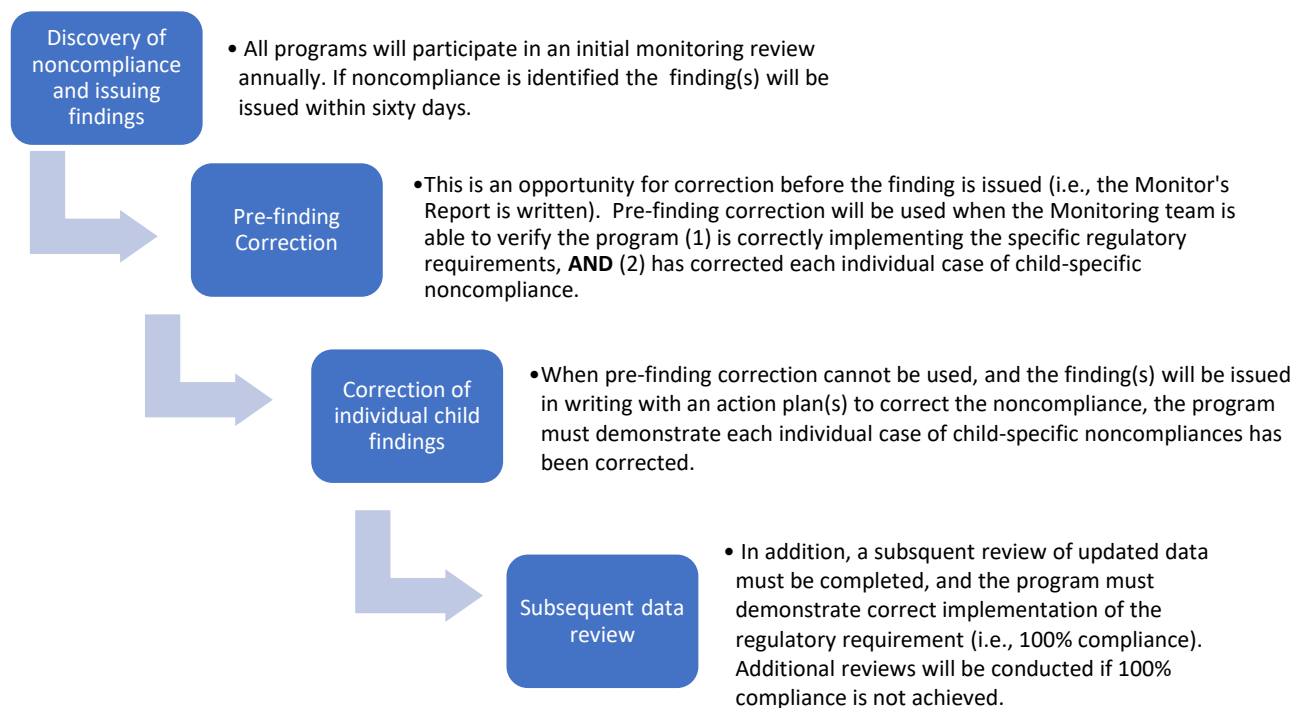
Discovery of noncompliance and issuing findings

• All programs will participate in an initial monitoring review annually. If noncompliance is identified the finding(s) will be issued within sixty days.

Pre-finding Correction

•This is an opportunity for correction before the finding is issued (i.e., the Monitor's Report is written). Pre-finding correction will be used when the Monitoring team is able to verify the program (1) is correctly implementing the specific regulatory requirements, **AND** (2) has corrected each individual case of child-specific noncompliance.

Correction of individual child findings

•When pre-finding correction cannot be used, and the finding(s) will be issued in writing with an action plan(s) to correct the noncompliance, the program must demonstrate each individual case of child-specific noncompliances has been corrected.

Subsequent data review

• In addition, a subsquent review of updated data must be completed, and the program must demonstrate correct implementation of the regulatory requirement (i.e., 100% compliance). Additional reviews will be conducted if 100% compliance is not achieved.